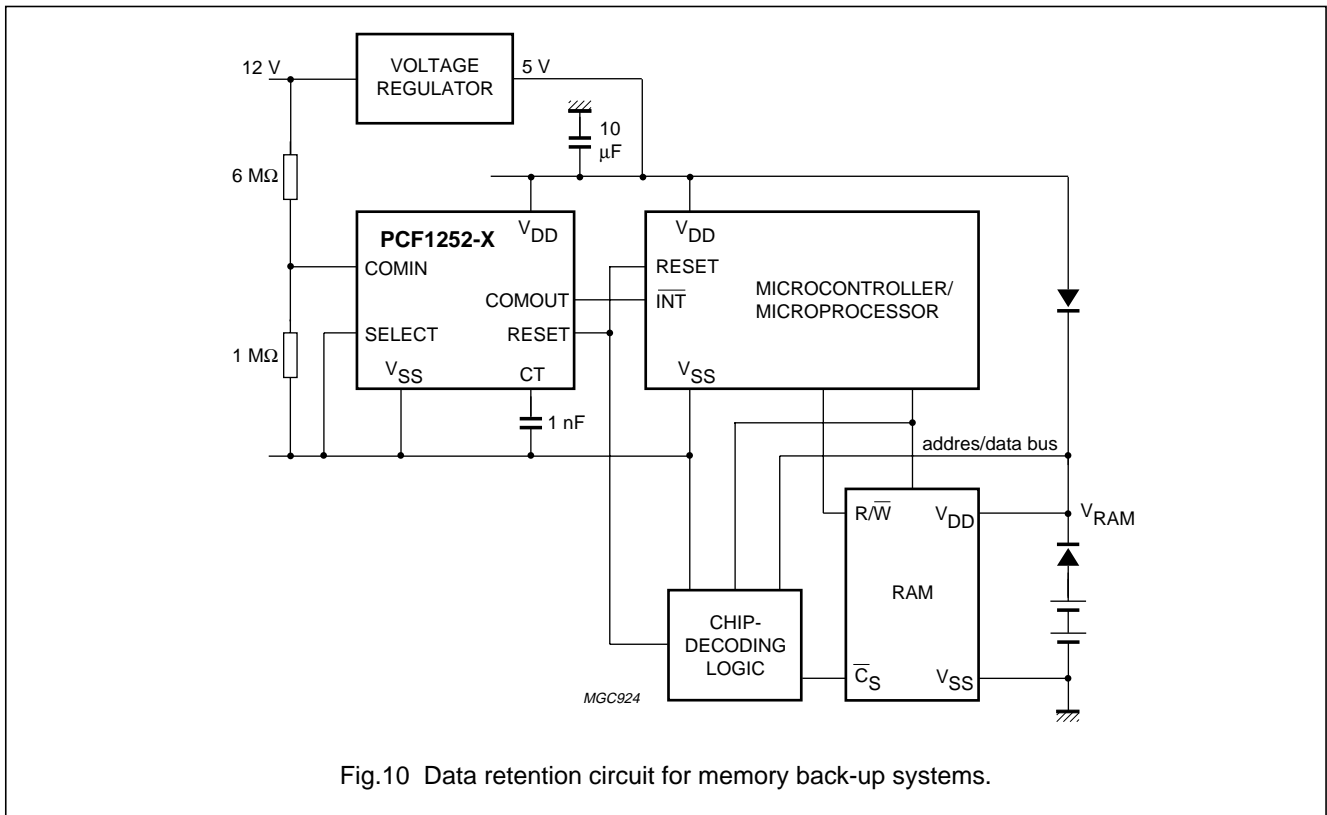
12 V

VOLTAGE REGULATOR

5 V

10 μF

6 MΩ

PCF1252-X

$V_{DD}$

COMIN

COMOUT

SELECT

RESET

1 MΩ

$V_{SS}$

CT

1 nF

$V_{DD}$

RESET

$\overline{INT}$

MICROCONTROLLER/ MICROPROCESSOR

$V_{SS}$

addres/data bus

$R/\overline{W}$

$V_{DD}$

$V_{RAM}$

RAM

CHIP-DECODING LOGIC

$\overline{C}_S$

$V_{SS}$

MGC924

Fig.10 Data retention circuit for memory back-up systems.